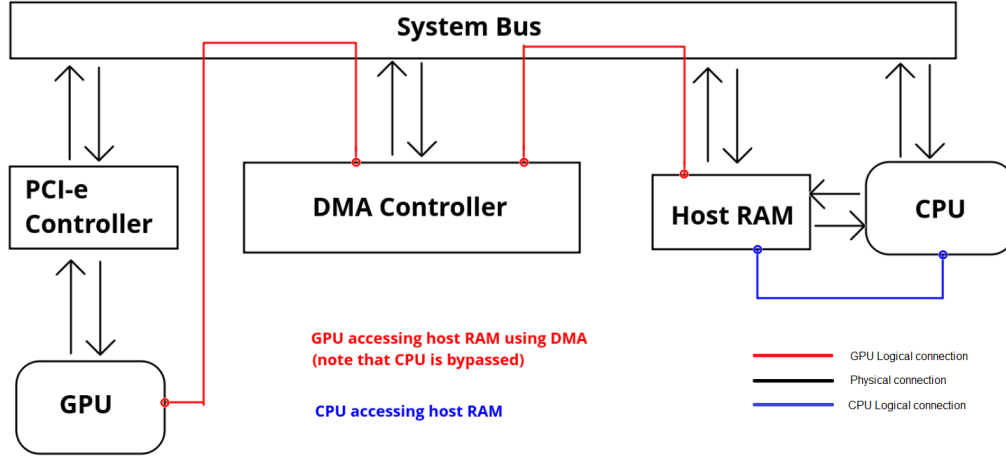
System Bus

PCI-e Controller

DMA Controller

Host RAM

CPU

GPU

GPU accessing host RAM using DMA
(note that CPU is bypassed)

CPU accessing host RAM

GPU Logical connection
Physical connection
CPU Logical connection